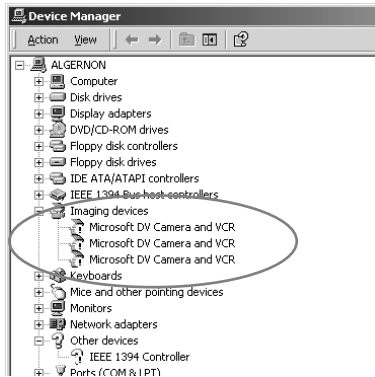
Device Manager

Action View

ALGERNON
Computer
Disk drives
Display adapters
DVD/CD-ROM drives
Floppy disk controllers
Floppy disk drives
IDE ATA/ATAPI controllers
IEEE 1394 Bus host controllers
Imaging devices
Microsoft DV Camera and VCR
Microsoft DV Camera and VCR
Microsoft DV Camera and VCR
Keyboards
Mice and other pointing devices
Monitors
Network adapters
Other devices
IEEE 1394 Controller
Ports (COM & LPT)